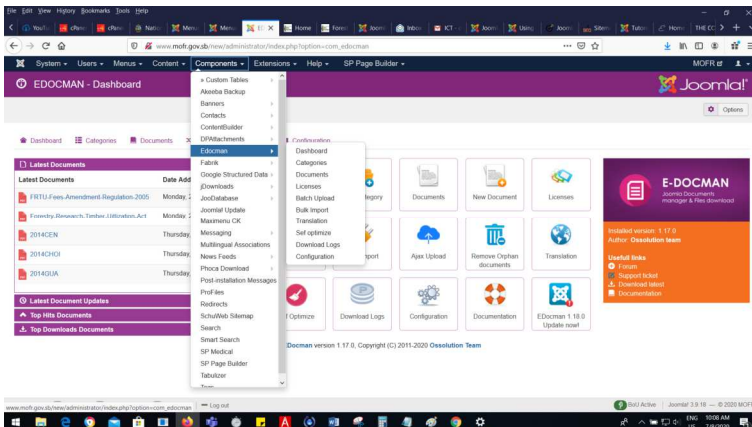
File Edit View History Bookmarks Tools Help

YouTu | cPan | cPan | Natio | Menu | Menu | ED X | Home | Fores | Jooml | Inbox | ICT | Jooml | Using | Jooml | Sitem | Tutor | Home | THE CC

www.mofr.gov.sb/new/administrator/index.php?option=com_edocman

System ▾ Users ▾ Menus ▾ Content ▾ Components ▾ Extensions ▾ Help ▾ SP Page Builder ▾ MOFR

EDOCMAN - Dashboard

Joomla!

Options

Dashboard | Categories | Documents | Configuration

Latest Documents

| Latest Documents | Date Add |
|---|---|
| FRTU-Fees-Amendment-Regulation-2005 | Monday, |
| Forestry-Research-Timber-Utilization-Act | Monday, |
| 2014CEN | Thursday, |
| 2014CHOI | Thursday, |
| 2014GUA | Thursday, |

Latest Document Updates
Top Hits Documents
Top Downloads Documents

» Custom Tables
Akeeba Backup
Banners
Contacts
ContentBuilder
DPAttachments
Edocman
Fabrik
Google Structured Data
jDownloads
JooDatabase
Joomla! Update
Maximenu CK
Messaging
Multilingual Associations
News Feeds
Phoca Download
Post-installation Messages
ProFiles
Redirects
SchuWeb Sitemap
Search
Smart Search
SP Medical
SP Page Builder
Tabulizer

Dashboard
Categories
Documents
Licenses
Batch Upload
Bulk Import
Translation
Self optimize
Download Logs
Configuration

egory | Documents | New Document | Licenses
port | Ajax Upload | Remove Orphan documents | Translation
f Optimize | Download Logs | Configuration | Documentation | EDocman 1.18.0 Update now!

Docman version 1.17.0, Copyright (C) 2011-2020 Ossolution Team

E-DOCMAN
Joomla Documents manager & Files download

Installed version: 1.17.0
Author: Ossolution team

Usefull links
Forum
Support ticket
Download latest
Documentation

www.mofr.gov.sb/new/administrator/index.php?option=com_edocman | Log out

BotJ Active | Joomla! 3.9.18 — © 2020 MOFR

ENG 10:08 AM